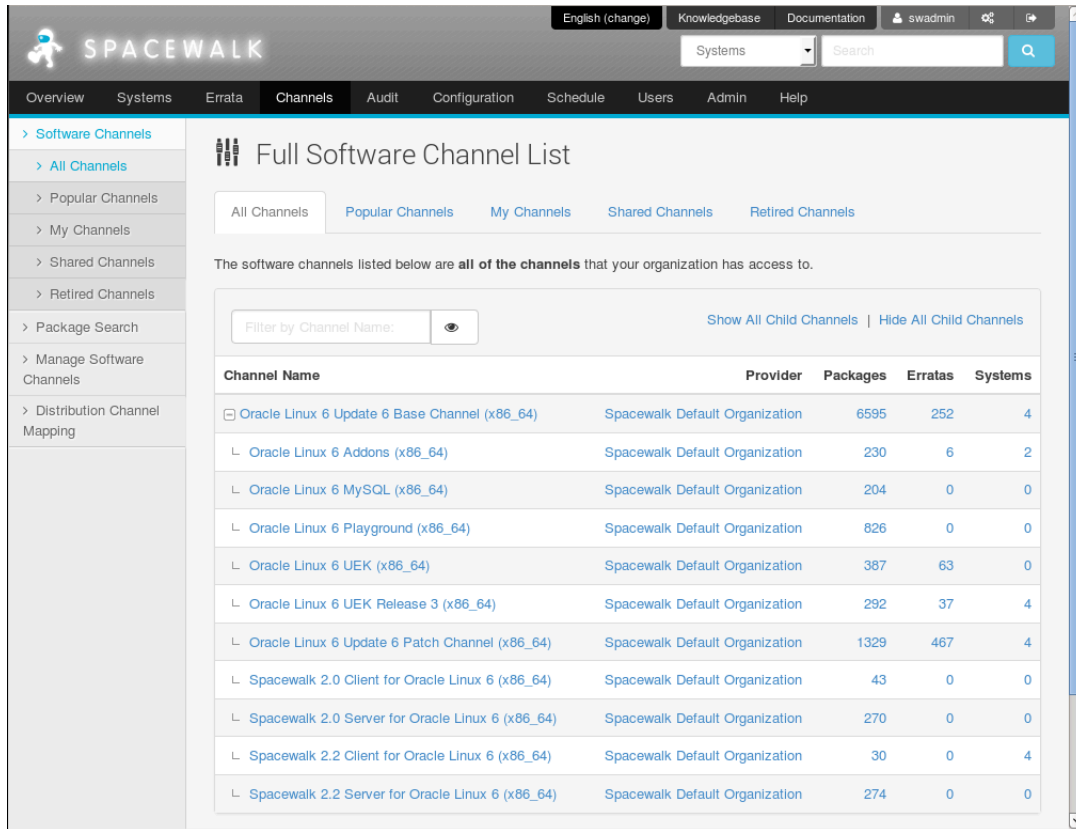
English (change) Knowledgebase Documentation swadmin

SPACEWALK

Systems Search

Overview Systems Errata Channels Audit Configuration Schedule Users Admin Help

› Software Channels
› All Channels
› Popular Channels
› My Channels
› Shared Channels
› Retired Channels
› Package Search
› Manage Software Channels
› Distribution Channel Mapping

Full Software Channel List

All Channels | Popular Channels | My Channels | Shared Channels | Retired Channels

The software channels listed below are **all of the channels** that your organization has access to.

Filter by Channel Name:

Show All Child Channels | Hide All Child Channels

| Channel Name | Provider | Packages | Erratas | Systems |
|---|---|---|---|---|
| ⊟ Oracle Linux 6 Update 6 Base Channel (x86_64) | Spacewalk Default Organization | 6595 | 252 | 4 |
| └ Oracle Linux 6 Addons (x86_64) | Spacewalk Default Organization | 230 | 6 | 2 |
| └ Oracle Linux 6 MySQL (x86_64) | Spacewalk Default Organization | 204 | 0 | 0 |
| └ Oracle Linux 6 Playground (x86_64) | Spacewalk Default Organization | 826 | 0 | 0 |
| └ Oracle Linux 6 UEK (x86_64) | Spacewalk Default Organization | 387 | 63 | 0 |
| └ Oracle Linux 6 UEK Release 3 (x86_64) | Spacewalk Default Organization | 292 | 37 | 4 |
| └ Oracle Linux 6 Update 6 Patch Channel (x86_64) | Spacewalk Default Organization | 1329 | 467 | 4 |
| └ Spacewalk 2.0 Client for Oracle Linux 6 (x86_64) | Spacewalk Default Organization | 43 | 0 | 0 |
| └ Spacewalk 2.0 Server for Oracle Linux 6 (x86_64) | Spacewalk Default Organization | 270 | 0 | 0 |
| └ Spacewalk 2.2 Client for Oracle Linux 6 (x86_64) | Spacewalk Default Organization | 30 | 0 | 4 |
| └ Spacewalk 2.2 Server for Oracle Linux 6 (x86_64) | Spacewalk Default Organization | 274 | 0 | 0 |